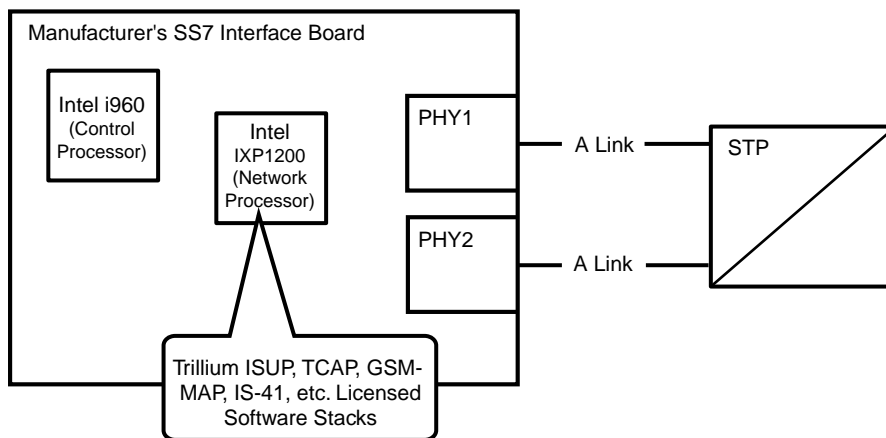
Manufacturer's SS7 Interface Board

Intel i960 (Control Processor)

Intel IXP1200 (Network Processor)

PHY1

PHY2

A Link

A Link

STP

Trillium ISUP, TCAP, GSM-MAP, IS-41, etc. Licensed Software Stacks